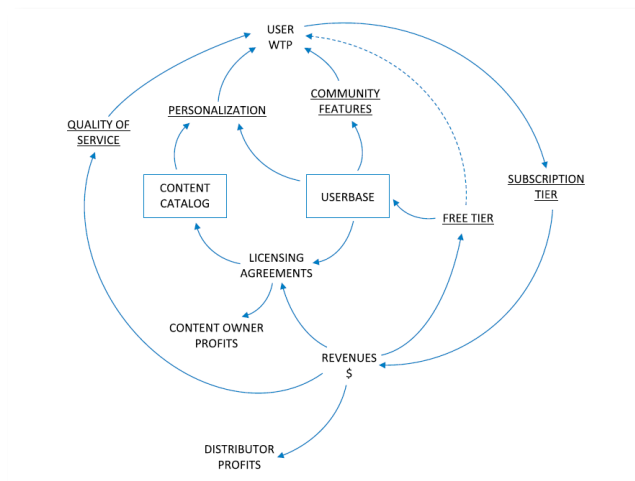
USER
WTP

PERSONALIZATION

COMMUNITY
FEATURES

QUALITY OF
SERVICE

SUBSCRIPTION
TIER

CONTENT
CATALOG

USERBASE

FREE TIER

LICENSING
AGREEMENTS

CONTENT OWNER
PROFITS

REVENUES
$

DISTRIBUTOR
PROFITS